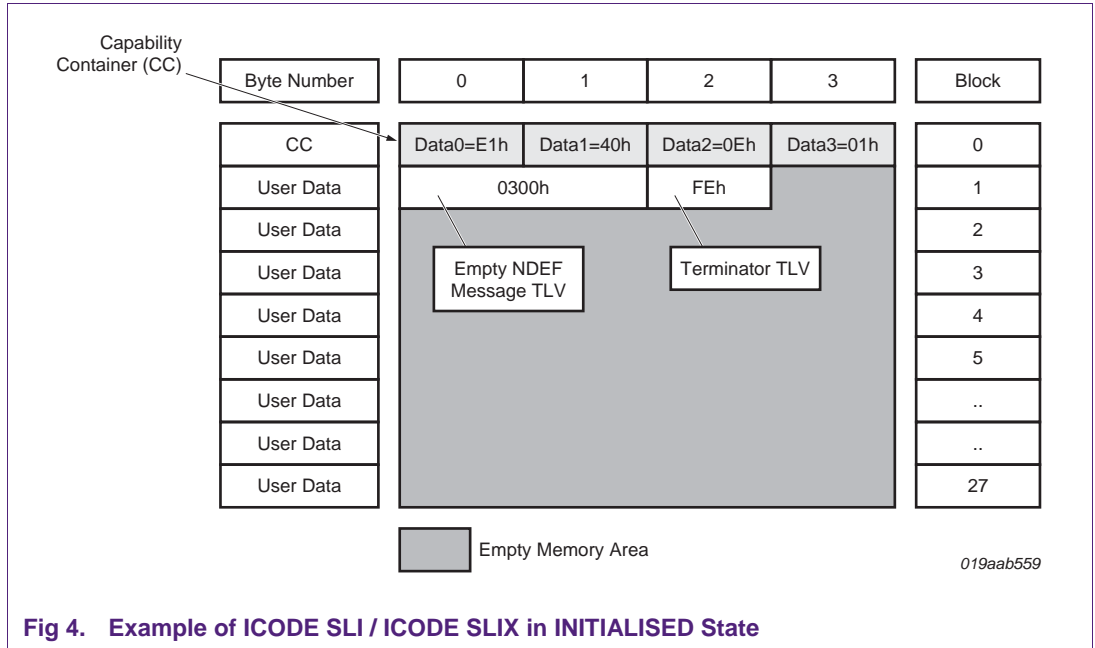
Capability Container (CC)

| Byte Number | 0 | 1 | 2 | 3 | Block |
|---|---|---|---|---|---|
| CC | Data0=E1h | Data1=40h | Data2=0Eh | Data3=01h | 0 |
| User Data | 0300h | | FEh | | 1 |
| User Data | | | | | 2 |
| User Data | | | | | 3 |
| User Data | | | | | 4 |
| User Data | | | | | 5 |
| User Data | | | | | .. |
| User Data | | | | | .. |
| User Data | | | | | 27 |

Empty NDEF Message TLV

Terminator TLV

Empty Memory Area

019aab559

Fig 4. Example of ICODE SLI / ICODE SLIX in INITIALISED State